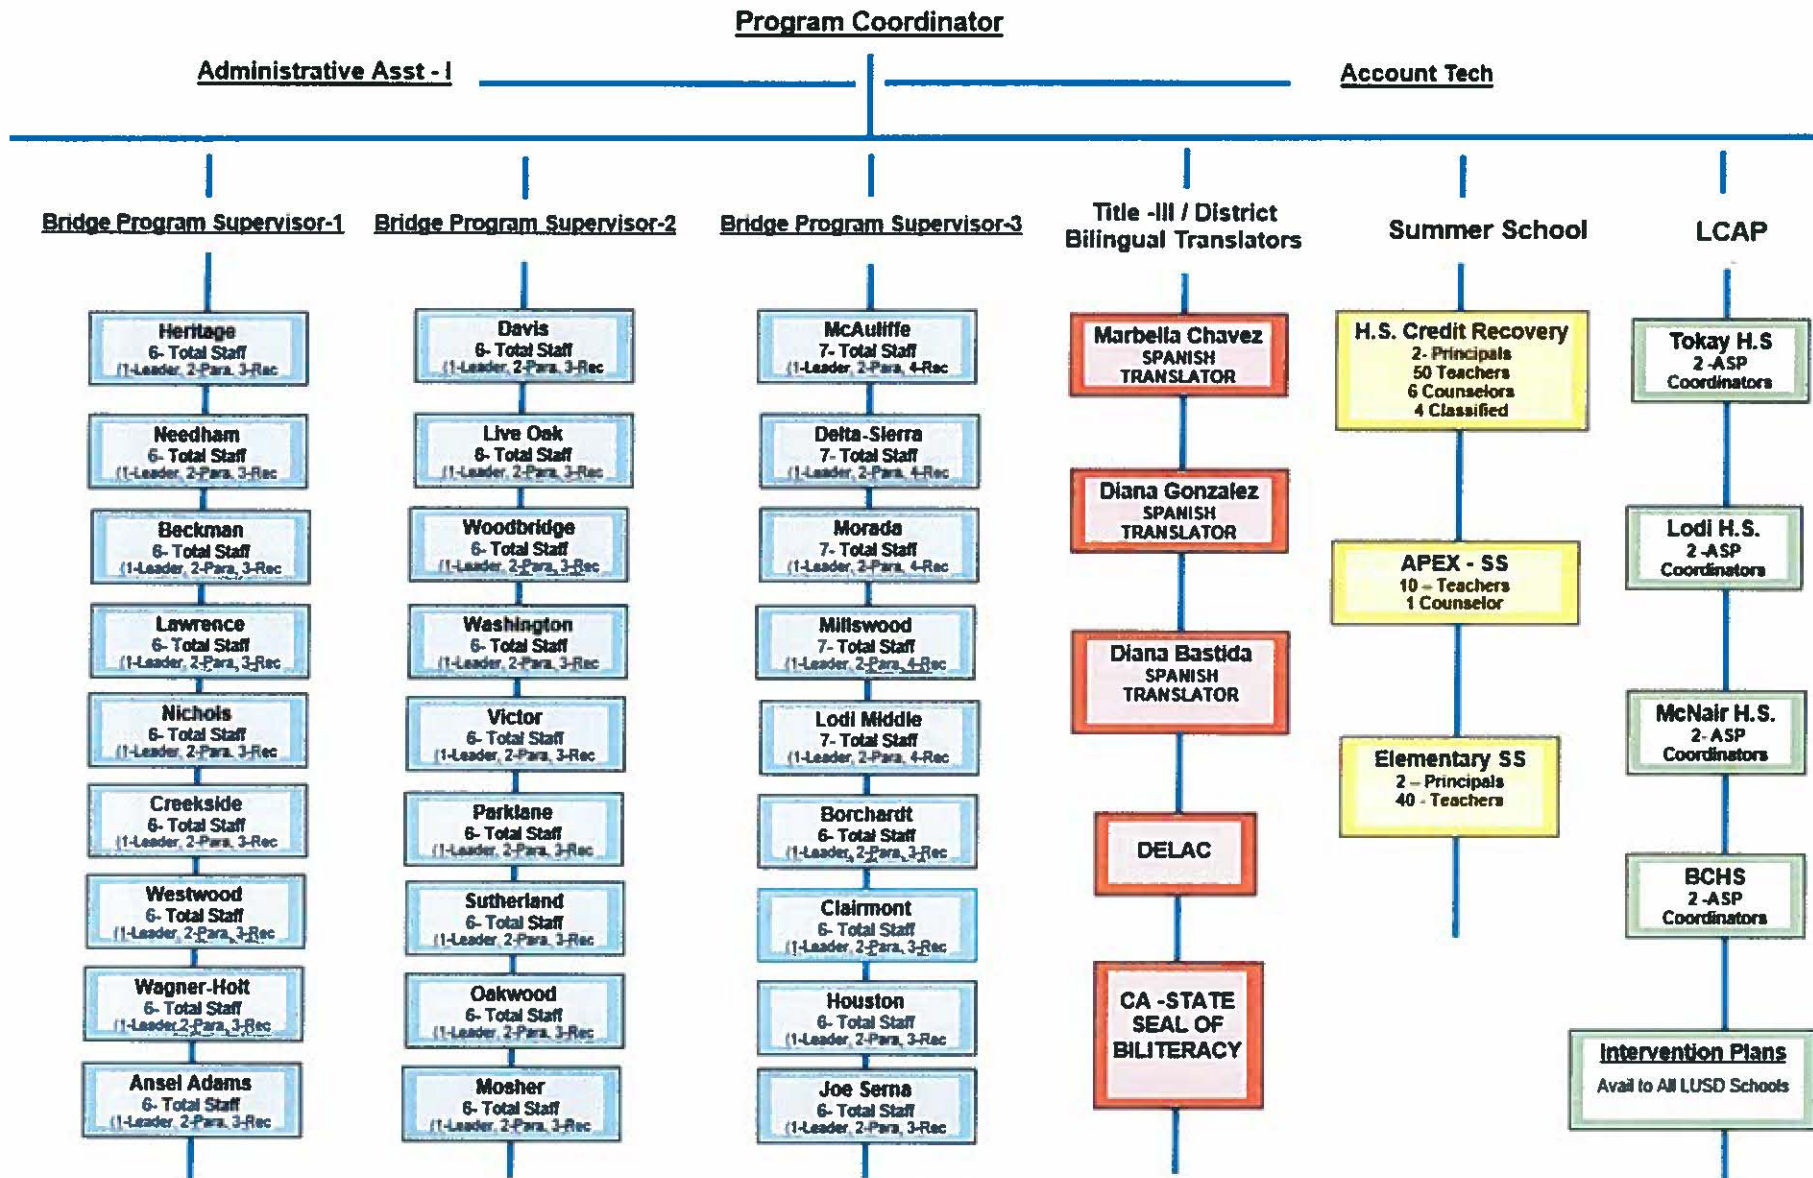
Program Coordinator

Administrative Asst - I

Account Tech

Bridge Program Supervisor-1

Heritage
6- Total Staff
(1-Leader, 2-Para, 3-Rec

Needham
6- Total Staff
(1-Leader, 2-Para, 3-Rec

Beckman
6- Total Staff
(1-Leader, 2-Para, 3-Rec

Lawrence
6- Total Staff
(1-Leader, 2-Para, 3-Rec

Nichols
6- Total Staff
(1-Leader, 2-Para, 3-Rec

Creekside
6- Total Staff
(1-Leader, 2-Para, 3-Rec

Westwood
6- Total Staff
(1-Leader, 2-Para, 3-Rec

Wagner-Holt
6- Total Staff
(1-Leader 2-Para, 3-Rec

Ansel Adams
6- Total Staff
(1-Leader, 2-Para, 3-Rec

Bridge Program Supervisor-2

Davis
6- Total Staff
(1-Leader, 2-Para, 3-Rec

Live Oak
6- Total Staff
(1-Leader, 2-Para, 3-Rec

Woodbridge
6- Total Staff
(1-Leader, 2-Para, 3-Rec

Washington
6- Total Staff
(1-Leader, 2-Para, 3-Rec

Victor
6- Total Staff
(1-Leader, 2-Para, 3-Rec

Parklane
6- Total Staff
(1-Leader, 2-Para, 3-Rec

Sutherland
6- Total Staff
(1-Leader, 2-Para, 3-Rec

Oakwood
6- Total Staff
(1-Leader, 2-Para, 3-Rec

Mosher
6- Total Staff
(1-Leader, 2-Para, 3-Rec

Bridge Program Supervisor-3

McAuliffe
7- Total Staff
(1-Leader, 2-Para, 4-Rec

Delta-Sierra
7- Total Staff
(1-Leader, 2-Para, 4-Rec

Morada
7- Total Staff
(1-Leader, 2-Para, 4-Rec

Millswood
7- Total Staff
(1-Leader, 2-Para, 4-Rec

Lodi Middle
7- Total Staff
(1-Leader, 2-Para, 4-Rec

Borchardt
6- Total Staff
(1-Leader, 2-Para, 3-Rec

Clairmont
6- Total Staff
(1-Leader, 2-Para, 3-Rec

Houston
6- Total Staff
(1-Leader, 2-Para, 3-Rec

Joe Serna
6- Total Staff
(1-Leader, 2-Para, 3-Rec

Title -III / District Bilingual Translators

Marbella Chavez
SPANISH TRANSLATOR

Diana Gonzalez
SPANISH TRANSLATOR

Diana Bastida
SPANISH TRANSLATOR

DELAC

CA -STATE SEAL OF BILITERACY

Summer School

H.S. Credit Recovery
2- Principals
50 Teachers
6 Counselors
4 Classified

APEX - SS
10 – Teachers
1 Counselor

Elementary SS
2 – Principals
40 - Teachers

LCAP

Tokay H.S
2 -ASP
Coordinators

Lodi H.S.
2 -ASP
Coordinators

McNair H.S.
2- ASP
Coordinators

BCHS
2 -ASP
Coordinators

Intervention Plans
Avail to All LUSD Schools